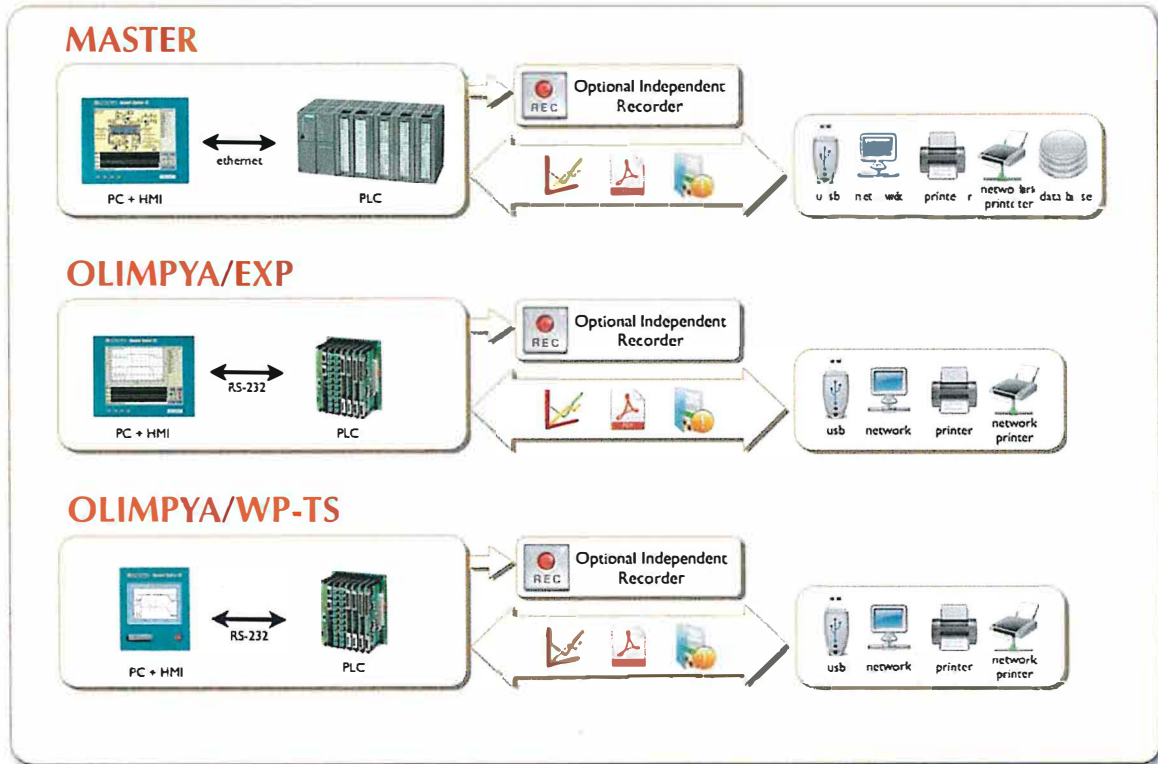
MASTER

PC + HMI

ethernet

PLC

REC

Optional Independent Recorder

usb

network

printer

network printer

database

OLIMPYA/EXP

PC + HMI

RS-232

PLC

REC

Optional Independent Recorder

usb

network

printer

network printer

OLIMPYA/WP-TS

PC + HMI

RS-232

PLC

REC

Optional Independent Recorder

usb

network

printer

network printer